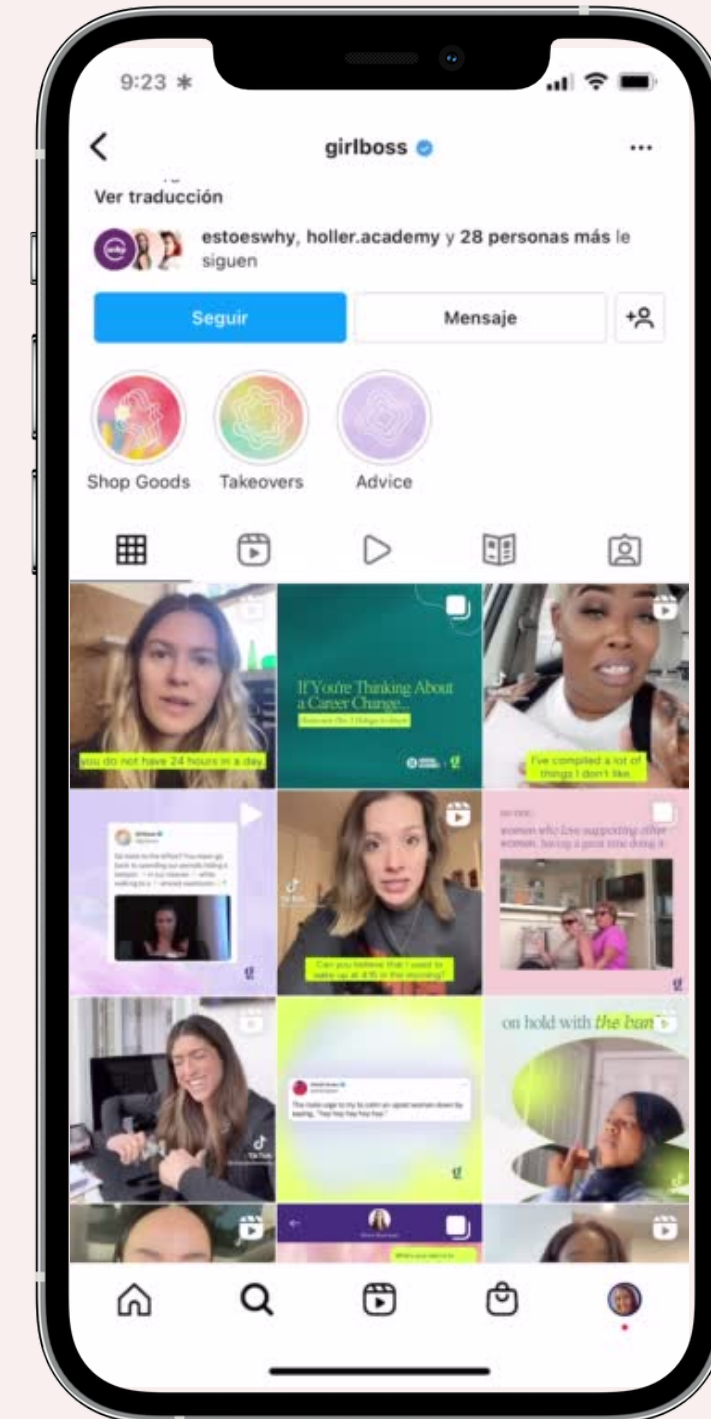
9:23

girlboss

Ver traducción

estoeswhy, holler.academy y 28 personas más le siguen

Seguir

Mensaje

Shop Goods

Takeovers

Advice

you do not have 24 hours in a day.

If You're Thinking About a Career Change...

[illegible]

I've compiled a lot of things I don't like.

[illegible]

Can you believe that I used to wake up at 4:15 in the morning?

women who love supporting other women, hating a great time doing it

on hold with the ban

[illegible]